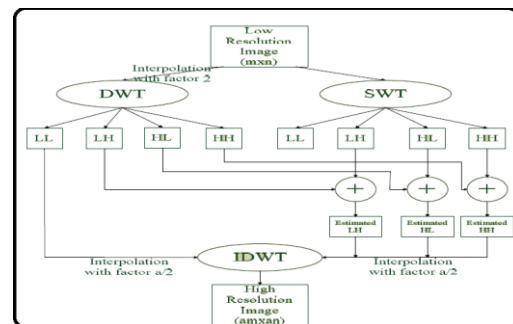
Low Resolution Image (mxn)

Interpolation with factor 2

DWT

SWT

LL

LH

HL

HH

LL

LH

HL

HH

+

+

+

Estimated LH

Estimated HL

Estimated HH

Interpolation with factor a/2

IDWT

Interpolation with factor a/2

High Resolution Image (amxan)